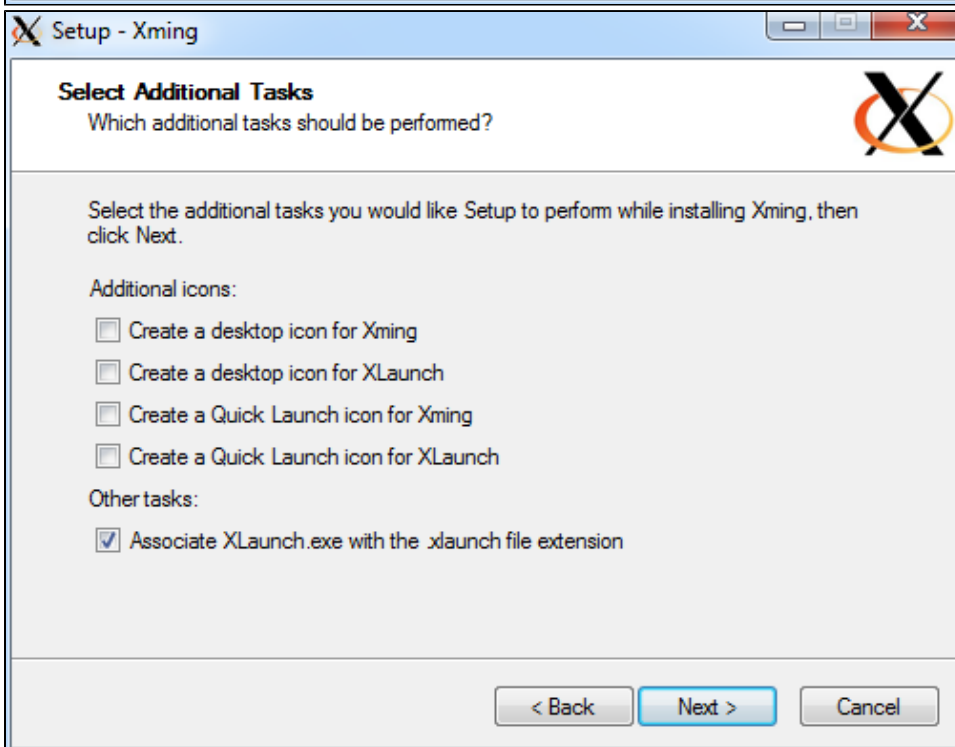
Setup - Xming

Select Additional Tasks
Which additional tasks should be performed?

Select the additional tasks you would like Setup to perform while installing Xming, then click Next.

Additional icons:

Create a desktop icon for Xming

Create a desktop icon for XLaunch

Create a Quick Launch icon for Xming

Create a Quick Launch icon for XLaunch

Other tasks:

Associate XLaunch.exe with the .xlaunch file extension

< Back

Next >

Cancel